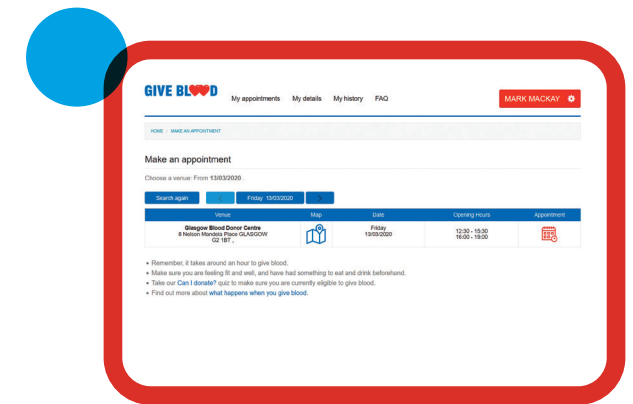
GIVE BLOOD

My appointments My details My history FAQ

MARK MACKAY

HOME / MAKE AN APPOINTMENT

Make an appointment

Choose a venue: From 13/03/2020

Search again < Friday 13/03/2020 >

| Venue | Map | Date | Opening Hours | Appointment |
|---|---|---|---|---|
| Glasgow Blood Donor Centre 8 Nelson Mandela Place GLASGOW G2 1BT , | | Friday 13/03/2020 | 12:30 - 15:30 16:00 - 19:00 | |

• Remember, it takes around an hour to give blood.
• Make sure you are feeling fit and well, and have had something to eat and drink beforehand.
• Take our Can I donate? quiz to make sure you are currently eligible to give blood.
• Find out more about what happens when you give blood.